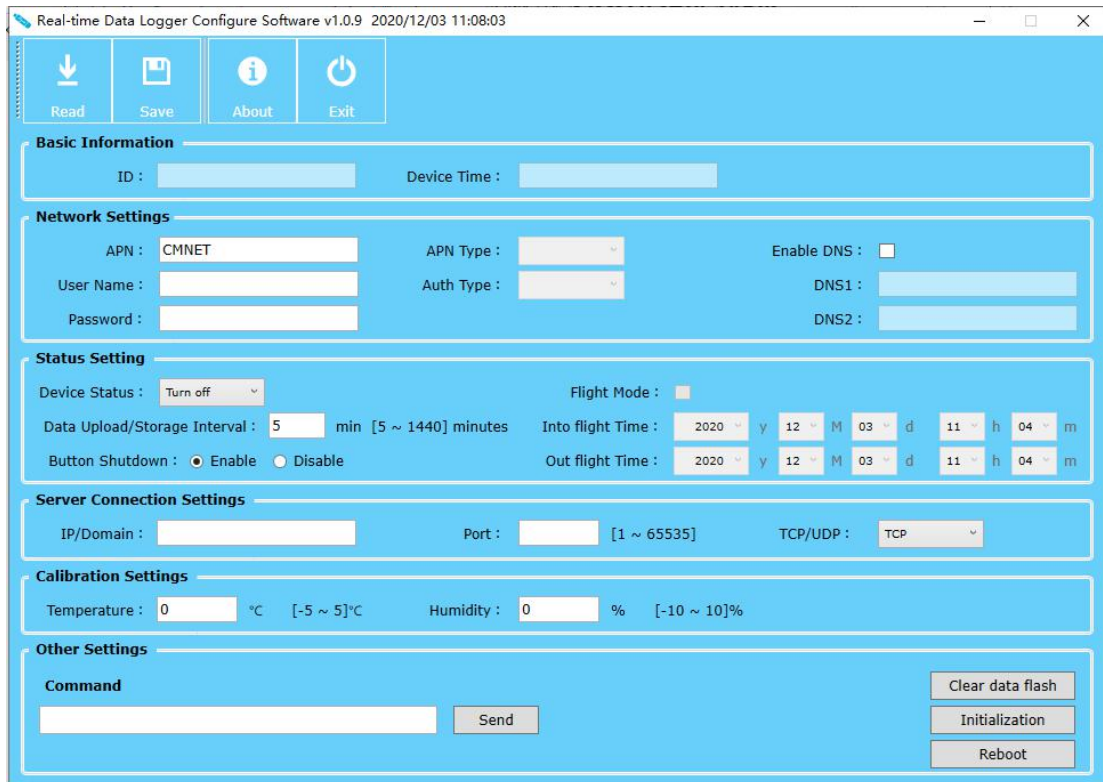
Real-time Data Logger Configure Software v1.0.9 2020/12/03 11:08:03

Read
Save
About
Exit

Basic Information
ID :
Device Time :

Network Settings
APN : CMNET
APN Type :
Enable DNS :
User Name :
Auth Type :
DNS1 :
Password :
DNS2 :

Status Setting
Device Status : Turn off
Flight Mode :
Data Upload/Storage Interval : 5 min [5 ~ 1440] minutes
Into flight Time : 2020 y 12 M 03 d 11 h 04 m
Button Shutdown : Enable Disable
Out flight Time : 2020 y 12 M 03 d 11 h 04 m

Server Connection Settings
IP/Domain :
Port : [1 ~ 65535]
TCP/UDP : TCP

Calibration Settings
Temperature : 0 ℃ [-5 ~ 5]℃
Humidity : 0 % [-10 ~ 10]%

Other Settings
Command
Send
Clear data flash
Initialization
Reboot